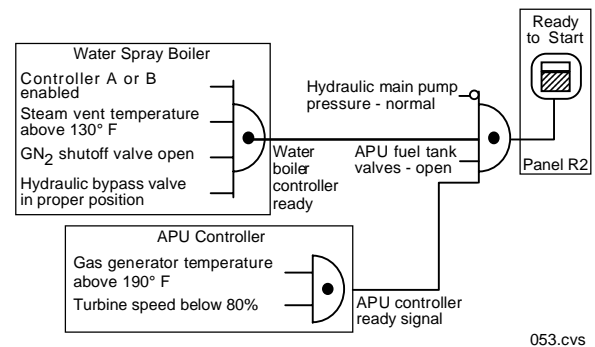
Water Spray Boiler

Controller A or B enabled

Steam vent temperature above 130° F

$GN_2$ shutoff valve open

Hydraulic bypass valve in proper position

Water boiler controller ready

Hydraulic main pump pressure - normal

APU fuel tank valves - open

Ready to Start

Panel R2

APU Controller

Gas generator temperature above 190° F

Turbine speed below 80%

APU controller ready signal

053.cvs